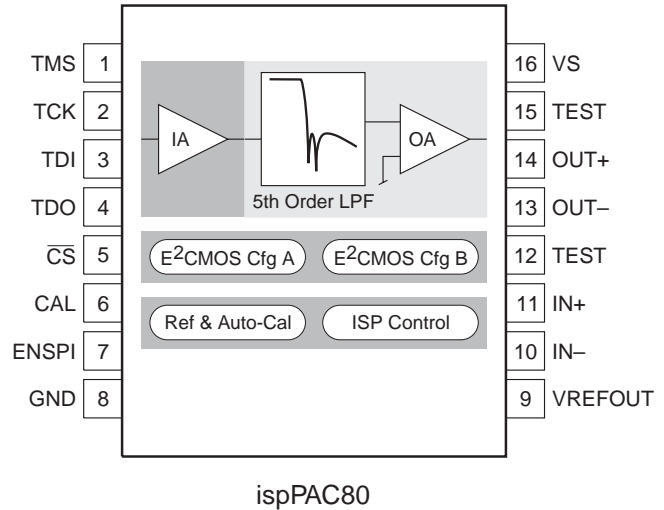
TMS 1
TCK 2
TDI 3
TDO 4
$\overline{CS}$ 5
CAL 6
ENSPI 7
GND 8

IA
5th Order LPF
OA

$E^2$CMOS Cfg A
$E^2$CMOS Cfg B

Ref & Auto-Cal
ISP Control

16 VS
15 TEST
14 OUT+
13 OUT–
12 TEST
11 IN+
10 IN–
9 VREFOUT

ispPAC80